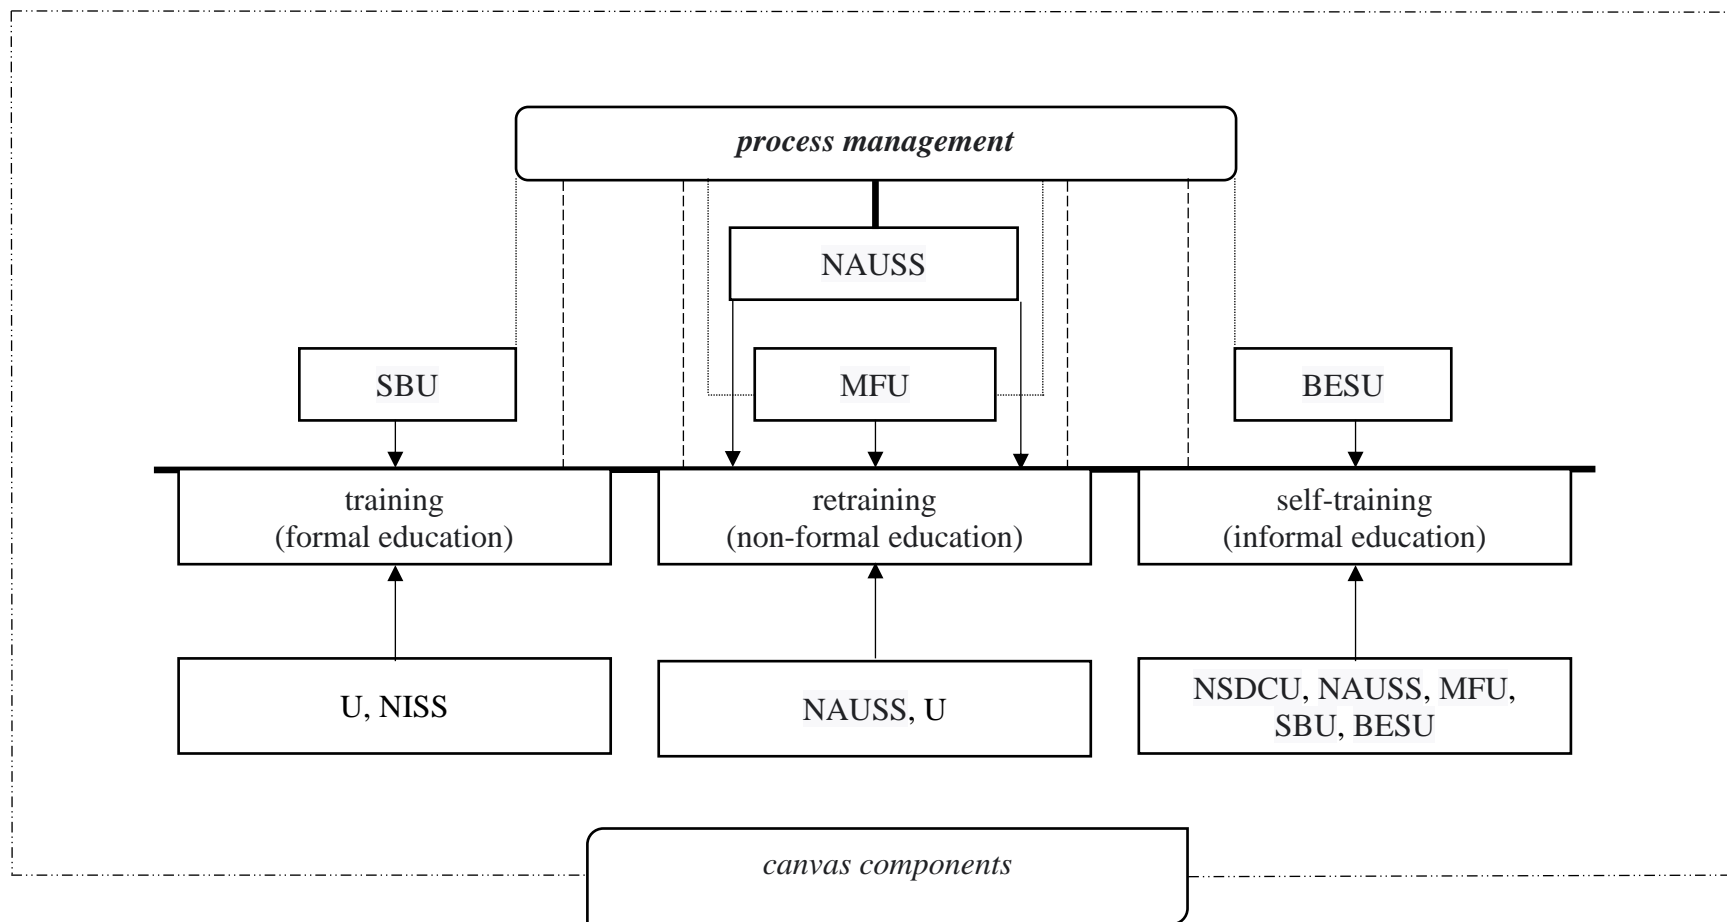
process management

NAUSS

SBU

MFU

BESU

training (formal education)

retraining (non-formal education)

self-training (informal education)

U, NISS

NAUSS, U

NSDCU, NAUSS, MFU, SBU, BESU

canvas components